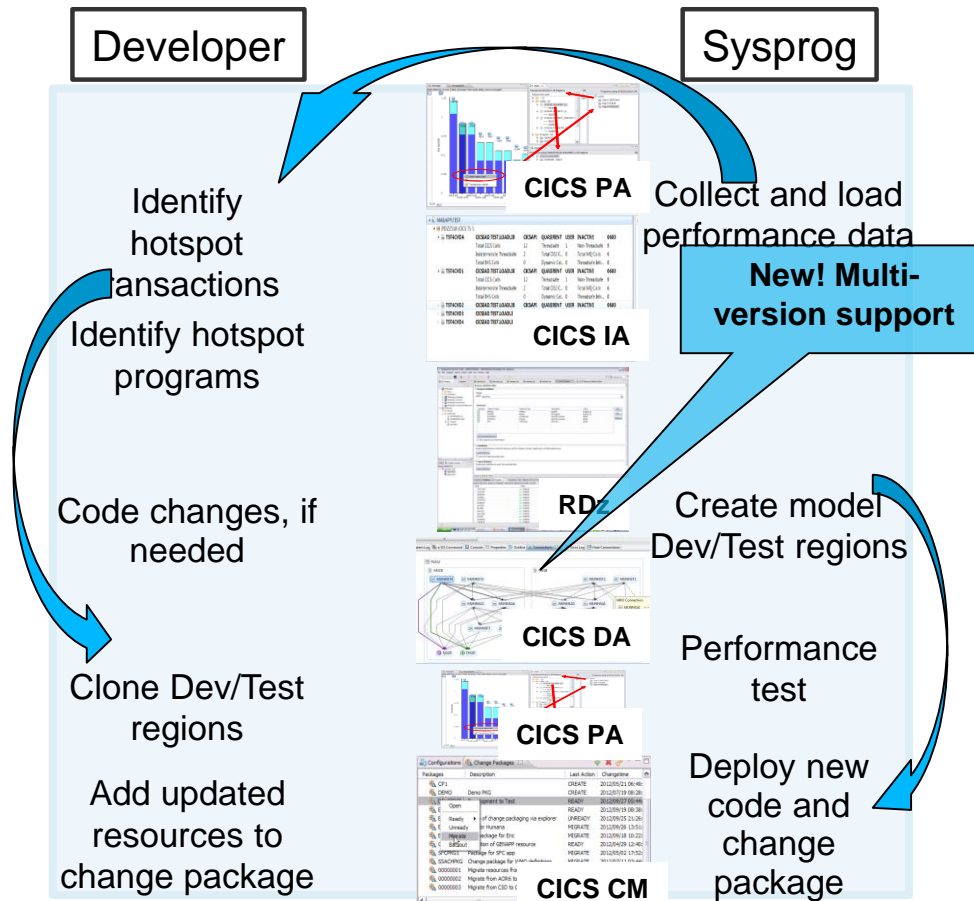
Developer

Sysprog

Identify hotspot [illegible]ansactions

Identify hotspot programs

Code changes, if needed

Clone Dev/Test regions

Add updated resources to change package

CICS PA

Collect and load performance data

New! Multi-version support

CICS IA

RDz

Create model Dev/Test regions

CICS DA

Performance test

CICS PA

Deploy new code and change package

CICS CM